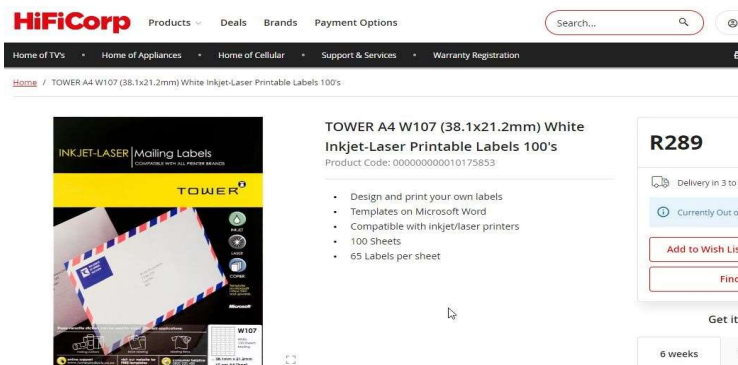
HiFiCorp Products Deals Brands Payment Options Search...

Home of TV's • Home of Appliances • Home of Cellular • Support & Services • Warranty Registration

Home / TOWER A4 W107 (38.1x21.2mm) White Inkjet-Laser Printable Labels 100's

INKJET-LASER Mailing Labels
COMPATIBLE WITH ALL PRINTER BRANDS
TOWER
INKJET
LASER
COPIER
W107

TOWER A4 W107 (38.1x21.2mm) White Inkjet-Laser Printable Labels 100's
Product Code: 000000000010175853

• Design and print your own labels
• Templates on Microsoft Word
• Compatible with inkjet/laser printers
• 100 Sheets
• 65 Labels per sheet

R289

Delivery in 3 to

Currently Out o

Add to Wish Lis

Find

Get it

6 weeks